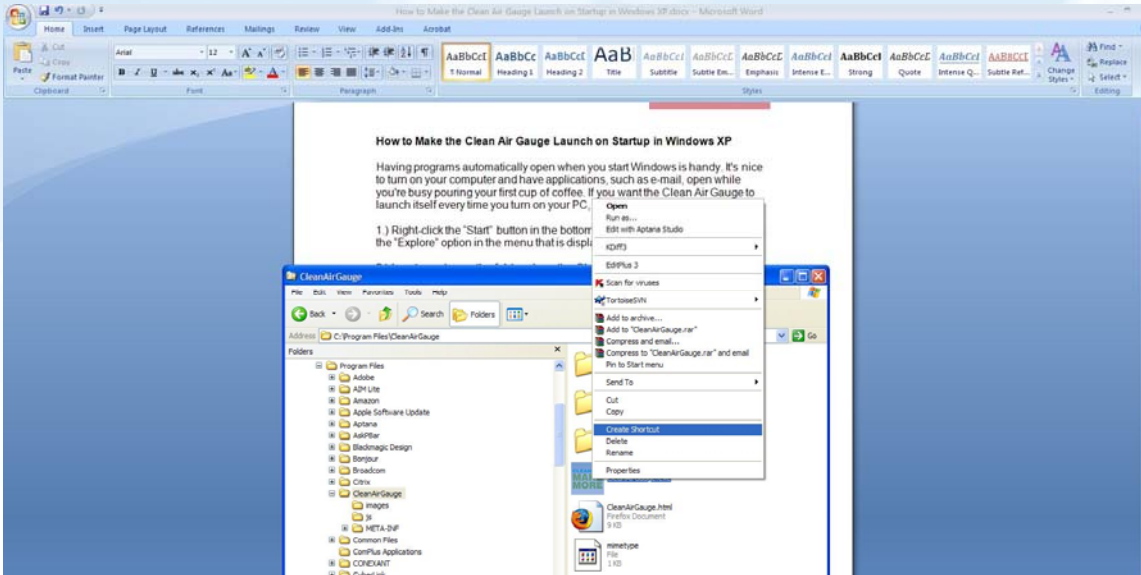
How to Make the Clean Air Gauge Launch on Startup in Windows XP.docx - Microsoft Word

Home Insert Page Layout References Mailings Review View Add-Ins Acrobat

Cut
Copy
Paste
Format Painter
Clipboard

Arial 12
Font

Paragraph

AaBbCcI AaBbCc AaBbCcI AaB AaBbCcI AaBbCcI AaBbCcI AaBbCcI AaBbCcI AaBbCcI AaBbCcI AaBbCcI
¶ Normal Heading 1 Heading 2 Title Subtitle Subtle Em... Emphasis Intense E... Strong Quote Intense Q... Subtle Ref...
Change Styles
Styles

Find
Replace
Select
Editing

How to Make the Clean Air Gauge Launch on Startup in Windows XP

Having programs automatically open when you start Windows is handy. It's nice to turn on your computer and have applications, such as e-mail, open while you're busy pouring your first cup of coffee. If you want the Clean Air Gauge to launch itself every time you turn on your PC, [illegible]

1.) Right-click the "Start" button in the bottom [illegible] the "Explore" option in the menu that is displa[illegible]

CleanAirGauge

File Edit View Favorites Tools Help

Back Search Folders

Address C:\Program Files\CleanAirGauge Go

Folders

Program Files
Adobe
AIM Lite
Amazon
Apple Software Update
Aptana
AskPBar
Blackmagic Design
Bonjour
Broadcom
Citrix
CleanAirGauge
images
js
META-INF
Common Files
ComPlus Applications
CONEXANT

Open
Run as...
Edit with Aptana Studio
KDiff3
EditPlus 3
Scan for viruses
TortoiseSVN
Add to archive...
Add to "CleanAirGauge.rar"
Compress and email...
Compress to "CleanAirGauge.rar" and email
Pin to Start menu
Send To
Cut
Copy
Create Shortcut
Delete
Rename
Properties

CleanAirGauge.html
Firefox Document
9 KB

mimetype
File
1 KB